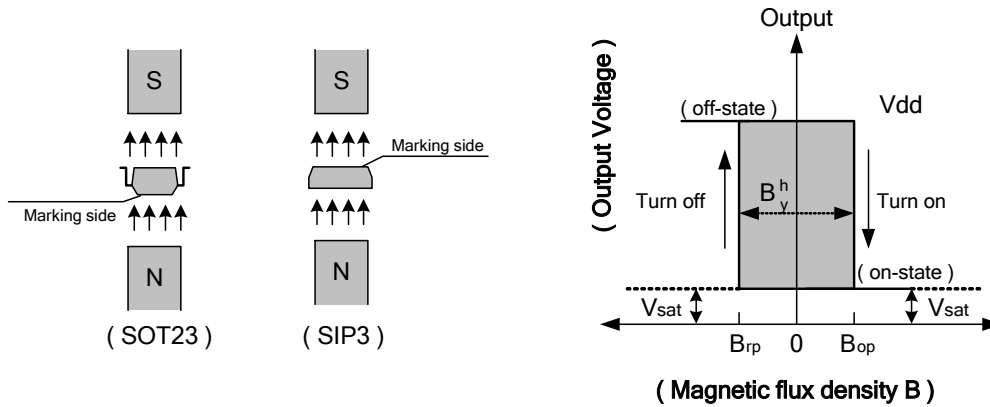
S

Marking side

N

( SOT23 )

S

Marking side

N

( SIP3 )

Output

( Output Voltage )

( off-state )

Vdd

Turn off

$B^h_y$

Turn on

( on-state )

Vsat

Vsat

Brp

0

Bop

( Magnetic flux density B )